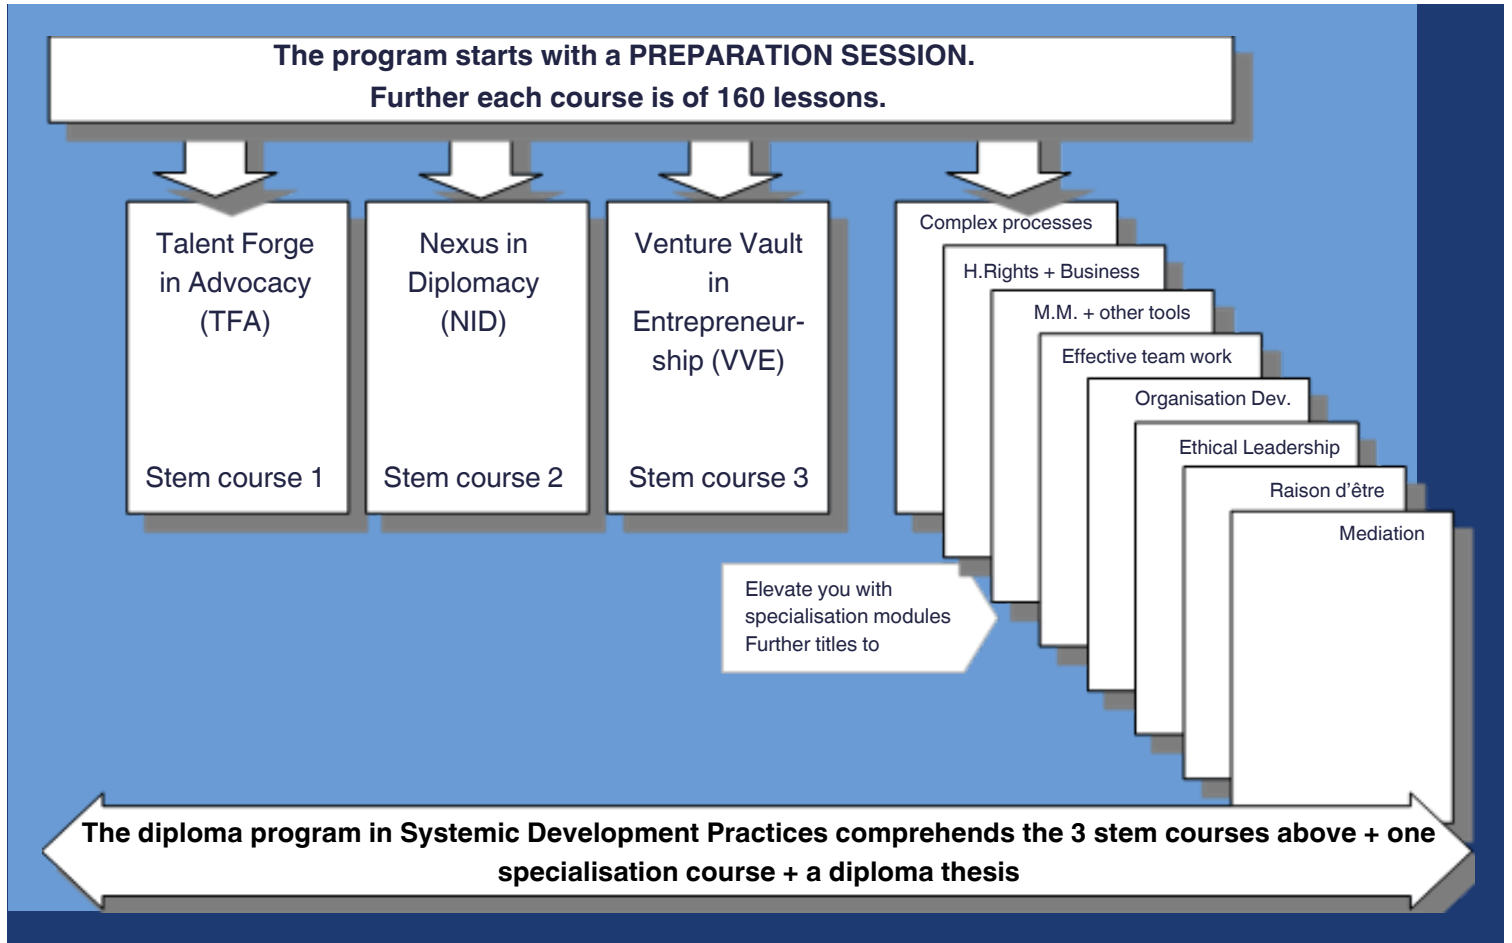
The program starts with a PREPARATION SESSION.
Further each course is of 160 lessons.

Talent Forge in Advocacy (TFA)

Stem course 1

Nexus in Diplomacy (NID)

Stem course 2

Venture Vault in Entrepreneurship (VVE)

Stem course 3

Complex processes

H.Rights + Business

M.M. + other tools

Effective team work

Organisation Dev.

Ethical Leadership

Raison d'être

Mediation

Elevate you with specialisation modules Further titles to

The diploma program in Systemic Development Practices comprehends the 3 stem courses above + one specialisation course + a diploma thesis